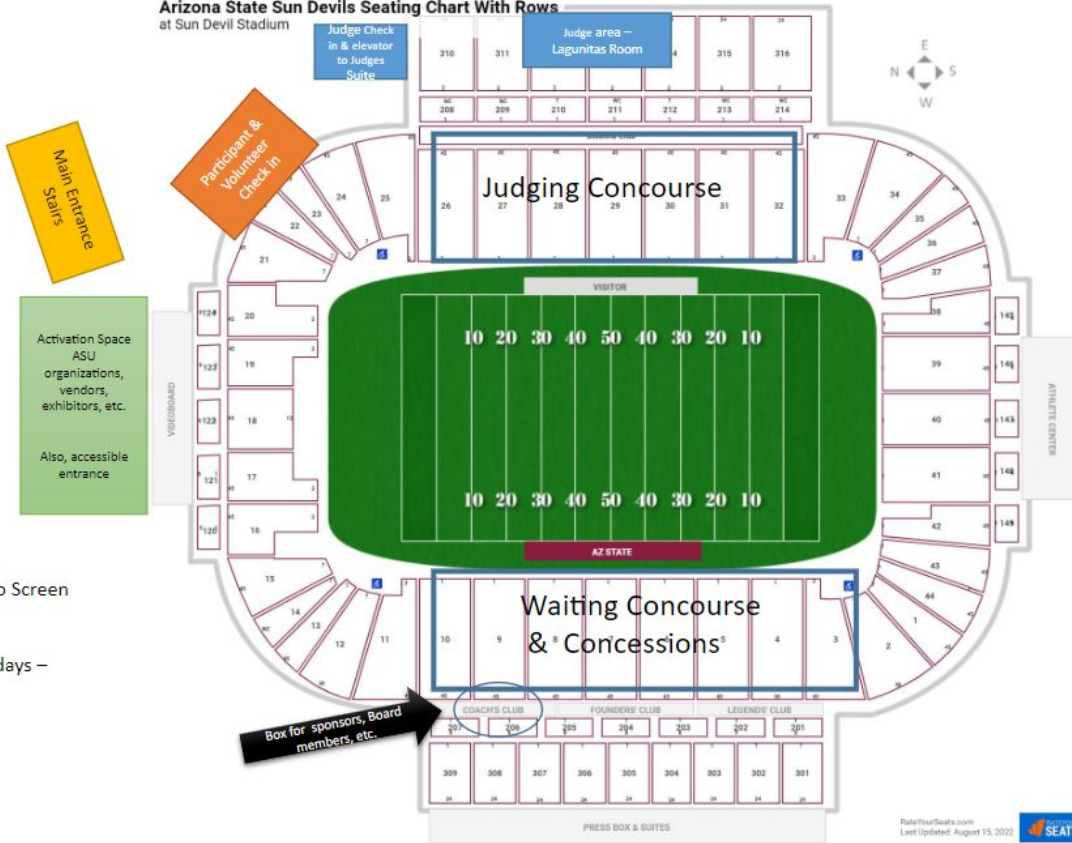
Arizona State Sun Devils Seating Chart With Rows
at Sun Devil Stadium

Judge Check in & elevator to Judges Suite

Judge area – Lagunitas Room

N E S W

310 311 315 316

208 209 210 211 212 213 214

Main Entrance Stairs

Participant & Volunteer Check in

Judging Concourse

26 27 28 29 30 31 32

25 24 23 22 21 33 34 35 36 37

VISITOR

Activation Space ASU organizations, vendors, exhibitors, etc.

Also, accessible entrance

124 20 123 19 122 18 121 17 120 16

VIDEOBOARD

10 20 30 40 50 40 30 20 10

10 20 30 40 50 40 30 20 10

AZ STATE

38 39 40 41 42 43 44

145 146 147 148 149

ATHLETE CENTER

o Screen

days –

15 14 13 12 11

Waiting Concourse & Concessions

10 9 8 5 4 3 2 1

COACH'S CLUB FOUNDERS' CLUB LEGENDS' CLUB

Box for sponsors, Board members, etc.

207 206 205 204 203 202 201

309 308 307 306 305 304 303 302 301

PRESS BOX & SUITES

RateYourSeats.com
Last Updated: August 15, 2022

SEAT